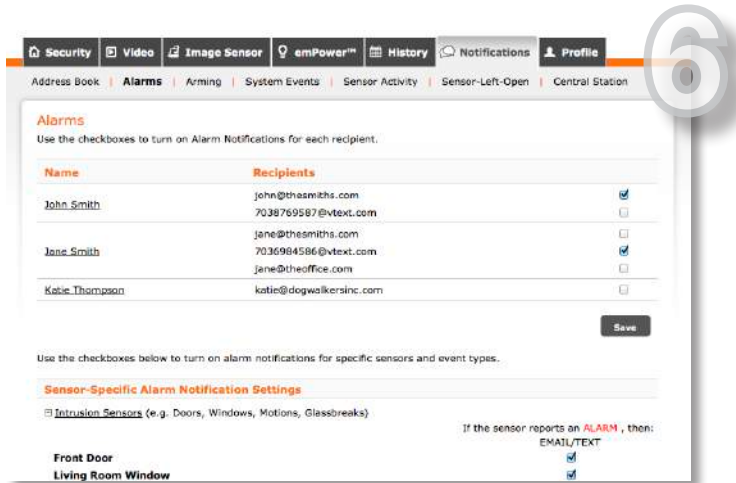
6

Security | Video | Image Sensor | emPower™ | History | Notifications | Profile

Address Book | Alarms | Arming | System Events | Sensor Activity | Sensor-Left-Open | Central Station

Alarms
Use the checkboxes to turn on Alarm Notifications for each recipient.

| Name | Recipients |
|---|---|
| John Smith | john@thesmiths.com<br>7038769587@vtext.com |
| Jane Smith | jane@thesmiths.com<br>7036984586@vtext.com<br>jane@theoffice.com |
| Katie Thompson | katie@dogwalkersinc.com |

Save

Use the checkboxes below to turn on alarm notifications for specific sensors and event types.

Sensor-Specific Alarm Notification Settings

Intrusion Sensors (e.g. Doors, Windows, Motions, Glassbreaks)

If the sensor reports an ALARM , then:
EMAIL/TEXT

Front Door
Living Room Window